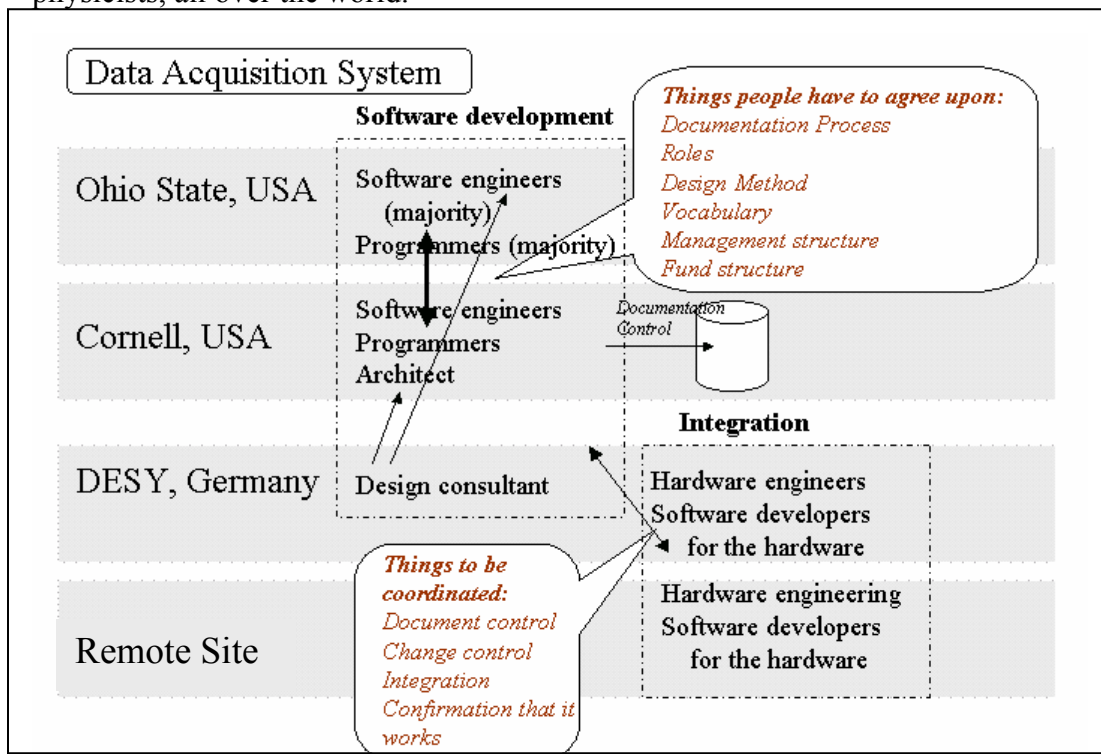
physicists, all over the world.

Data Acquisition System

Software development

Things people have to agree upon:
Documentation Process
Roles
Design Method
Vocabulary
Management structure
Fund structure

Ohio State, USA

Software engineers (majority)
Programmers (majority)

Cornell, USA

Software engineers
Programmers
Architect

Documentation Control

Integration

DESY, Germany

Design consultant

Hardware engineers
Software developers for the hardware

Things to be coordinated:
Document control
Change control
Integration
Confirmation that it works

Remote Site

Hardware engineering
Software developers for the hardware